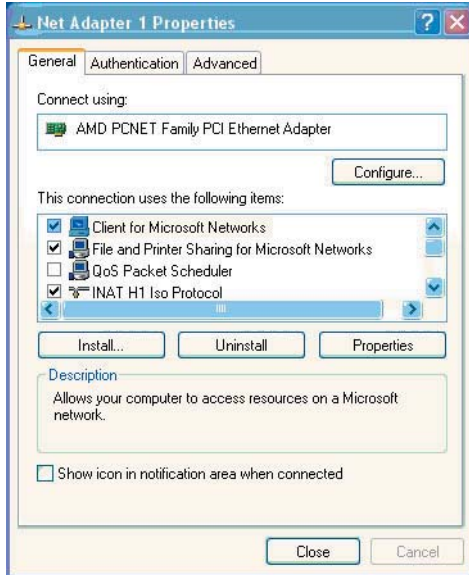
Net Adapter 1 Properties

General | Authentication | Advanced

Connect using:

AMD PCNET Family PCI Ethernet Adapter

Configure...

This connection uses the following items:

Client for Microsoft Networks
File and Printer Sharing for Microsoft Networks
QoS Packet Scheduler
INAT H1 Iso Protocol

Install... | Uninstall | Properties

Description

Allows your computer to access resources on a Microsoft network.

Show icon in notification area when connected

Close | Cancel